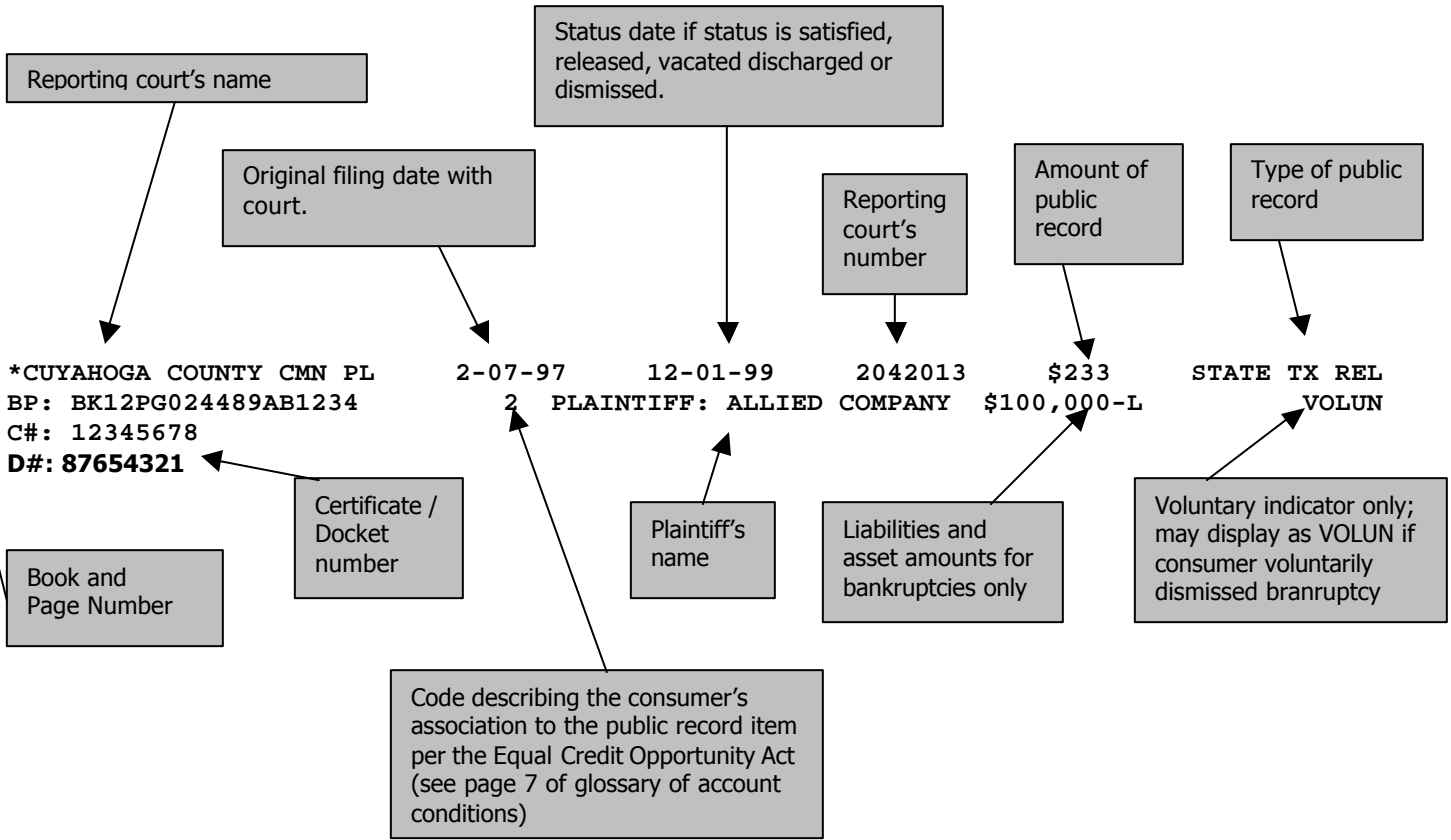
Reporting court's name

Original filing date with court.

Status date if status is satisfied, released, vacated discharged or dismissed.

Reporting court's number

Amount of public record

Type of public record

*CUYAHOGA COUNTY CMN PL 2-07-97 12-01-99 2042013 $233 STATE TX REL
BP: BK12PG024489AB1234 2 PLAINTIFF: ALLIED COMPANY $100,000-L VOLUN
C#: 12345678
D#: 87654321

Certificate / Docket number

Plaintiff's name

Liabilities and asset amounts for bankruptcies only

Voluntary indicator only; may display as VOLUN if consumer voluntarily dismissed branruptcy

Book and Page Number

Code describing the consumer's association to the public record item per the Equal Credit Opportunity Act (see page 7 of glossary of account conditions)